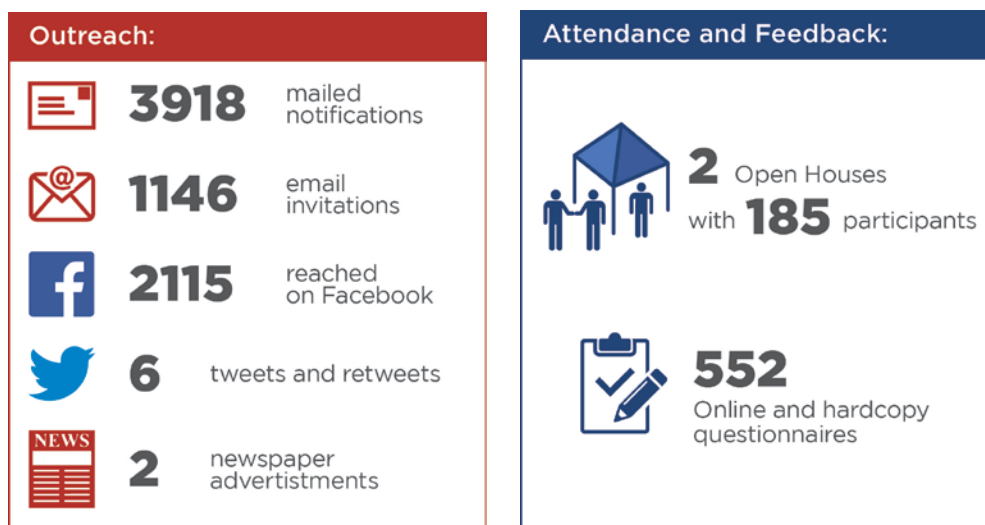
Outreach:

3918 mailed notifications

1146 email invitations

2115 reached on Facebook

6 tweets and retweets

NEWS

2 newspaper advertistments

Attendance and Feedback:

2 Open Houses with 185 participants

552 Online and hardcopy questionnaires